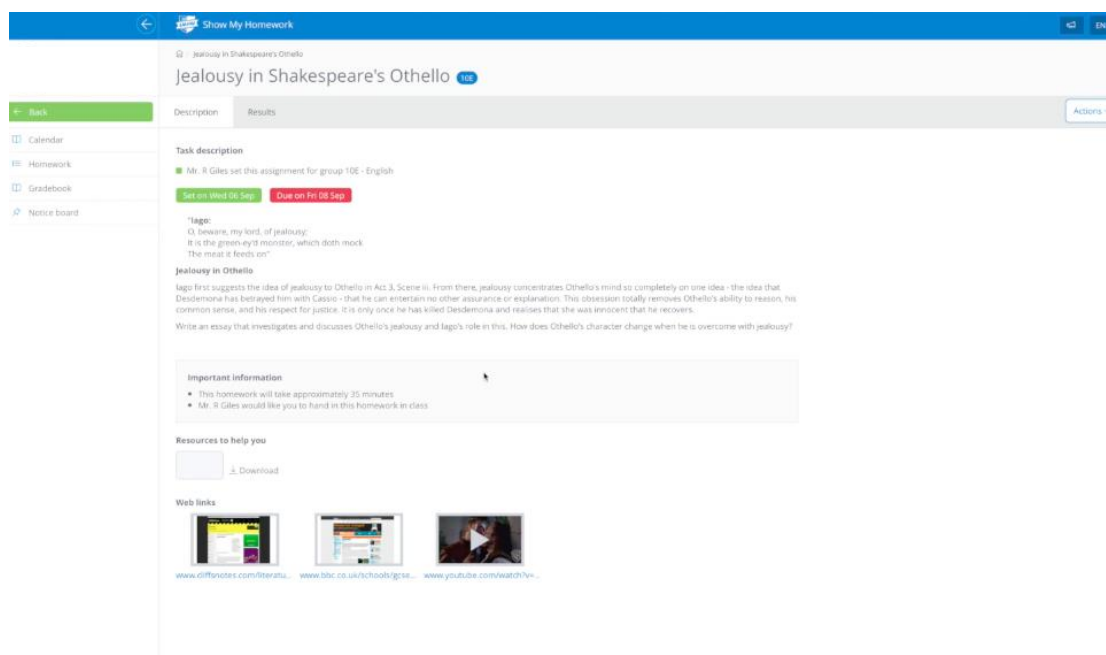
Show My Homework

EN

Jealousy in Shakespeare's Othello

Jealousy in Shakespeare's Othello 10E

Back

Calendar

Homework

Gradebook

Notice board

Description

Results

Actions

Task description

Mr. R Giles set this assignment for group 10E - English

Set on Wed 06 Sep

Due on Fri 08 Sep

"Iago:
O, beware, my lord, of jealousy;
It is the green-ey'd monster, which doth mock
The meat it feeds on"

Jealousy in Othello

Iago first suggests the idea of jealousy to Othello in Act 3, Scene iii. From there, jealousy concentrates Othello's mind so completely on one idea - the idea that Desdemona has betrayed him with Cassio - that he can entertain no other assurance or explanation. This obsession totally removes Othello's ability to reason, his common sense, and his respect for justice. It is only once he has killed Desdemona and realises that she was innocent that he recovers.

Write an essay that investigates and discusses Othello's jealousy and Iago's role in this. How does Othello's character change when he is overcome with jealousy?

Important information

- This homework will take approximately 35 minutes
- Mr. R Giles would like you to hand in this homework in class

Resources to help you

Download

Web links

www.cliffsnotes.com/literatu...

www.bbc.co.uk/schools/gcse...

www.youtube.com/watch?v=...